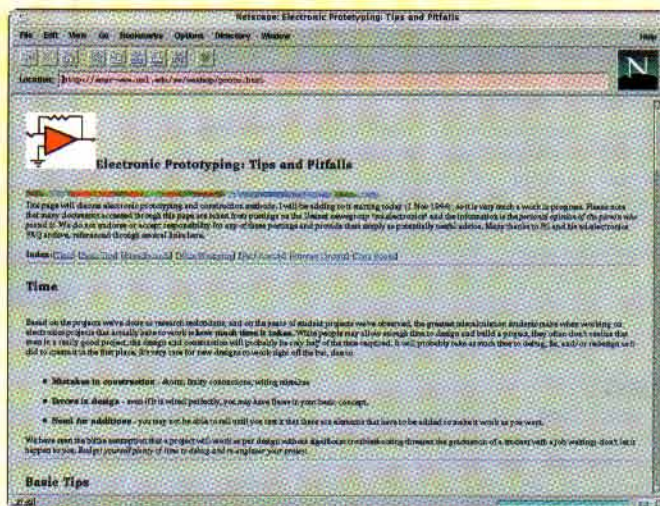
Netscape: Electronic Prototyping: Tips and Pitfalls

File Edit View Go Bookmarks Options Directory Window

Help

Location: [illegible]

Electronic Prototyping: Tips and Pitfalls

This page will discuss electronic prototyping and construction methods. I will be adding to it starting today (1 Nov 1994), so it is very much a work in progress. Please note that many documents accessed through this page are taken from postings on the Usenet newsgroup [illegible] and the information is the personal opinion of the person who posted it. We do not endorse or accept responsibility for any of these postings and provide them simply as potentially useful advice. Many thanks to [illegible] and the sci.electronics FAQ archive, referenced through several links here.

Index: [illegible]

Time

Based on the projects we've done in research institutions, and on the panic of student projects we've observed, the greatest miscalculation students make when working on electronic projects that actually have to work is how much time it takes. While people may allow enough time to design and build a project, they often don't realize that even in a really good project, the design and construction will probably be only half of the time required. It will probably take as much time to debug, fix, and/or redesign as it did to create it in the first place. It's very rare for new designs to work right off the bat, due to:

Mistakes in construction - shorts, faulty connections, wiring mistakes

Errors in design - even if it's wired perfectly, you may have flaws in your basic concept.

Need for additions - you may not be able to tell until you test it that there are elements that have to be added to make it work as you want.

We have seen the blithe assumption that a project will work as per design without significant troubleshooting threaten the graduation of a student with a job waiting; don't let it happen to you. Budget yourself plenty of time to debug and to engineer your project.

Basic Tips